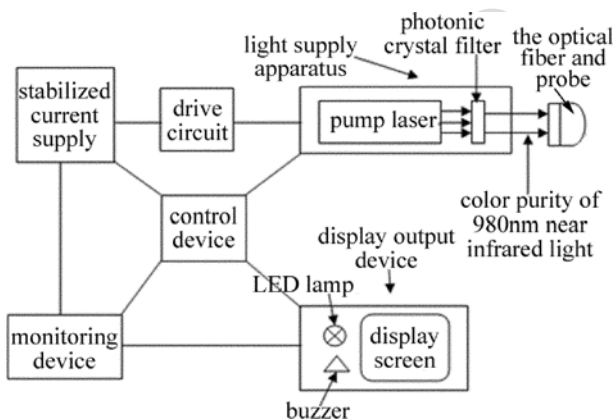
photonic crystal filter

light supply apparatus

the optical fiber and probe

stabilized current supply

drive circuit

pump laser

color purity of 980nm near infrared light

control device

display output device

LED lamp

monitoring device

display screen

buzzer